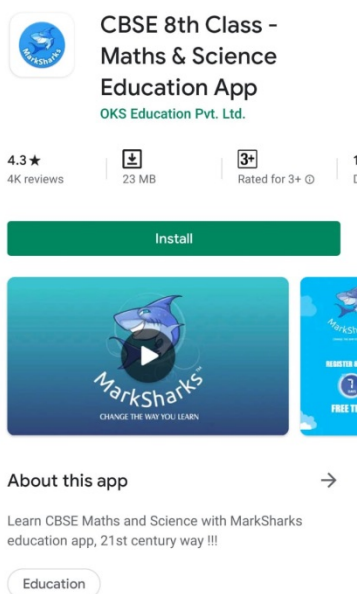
MarkSharks

CBSE 8th Class - Maths & Science Education App

OKS Education Pvt. Ltd.

4.3 ★
4K reviews

23 MB

3+
Rated for 3+ ⓘ

1
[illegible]

Install

MarkSharks™
CHANGE THE WAY YOU LEARN

MarkSharks
REGISTER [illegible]
FREE T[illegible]

About this app →

Learn CBSE Maths and Science with MarkSharks education app, 21st century way !!!

Education